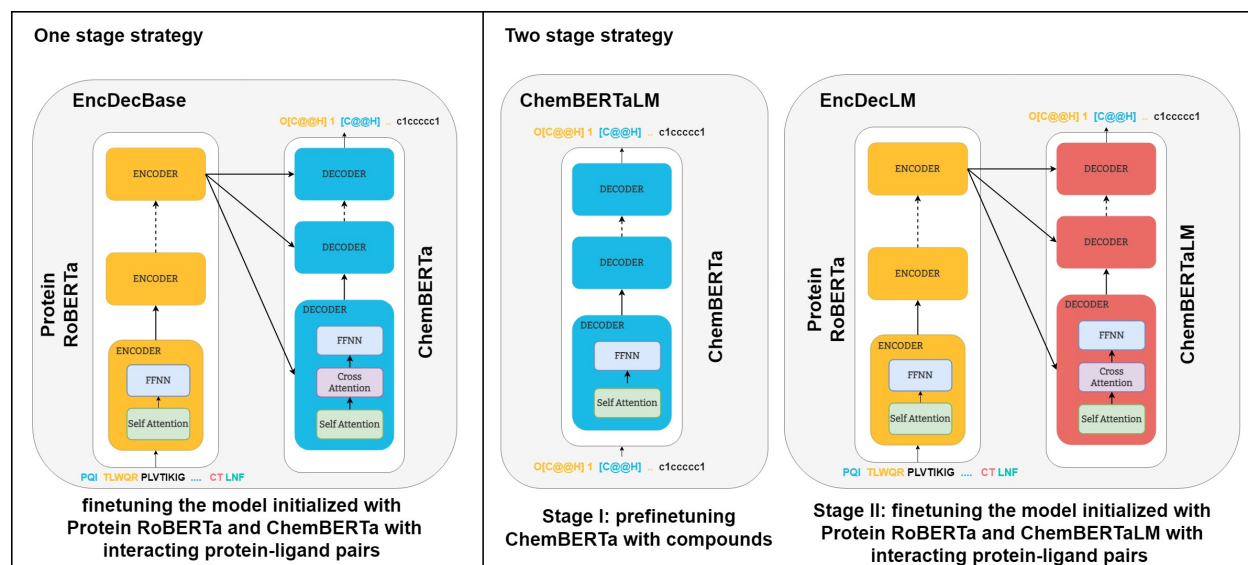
One stage strategy

EncDecBase

Protein RoBERTa

ENCODER

ENCODER

ENCODER

FFNN

Self Attention

PQI TLWQR PLVTIKIG .... CT LNF

O[C@@H] 1 [C@@H] .. c1ccccc1

ChemBERTa

DECODER

DECODER

DECODER

FFNN

Cross Attention

Self Attention

finetuning the model initialized with Protein RoBERTa and ChemBERTa with interacting protein-ligand pairs

Two stage strategy

ChemBERTaLM

O[C@@H] 1 [C@@H] .. c1ccccc1

DECODER

DECODER

DECODER

FFNN

Self Attention

O[C@@H] 1 [C@@H] .. c1ccccc1

ChemBERTa

Stage I: prefinetuning ChemBERTa with compounds

EncDecLM

Protein RoBERTa

ENCODER

ENCODER

ENCODER

FFNN

Self Attention

PQI TLWQR PLVTIKIG .... CT LNF

O[C@@H] 1 [C@@H] .. c1ccccc1

DECODER

DECODER

DECODER

FFNN

Cross Attention

Self Attention

ChemBERTaLM

Stage II: finetuning the model initialized with Protein RoBERTa and ChemBERTaLM with interacting protein-ligand pairs